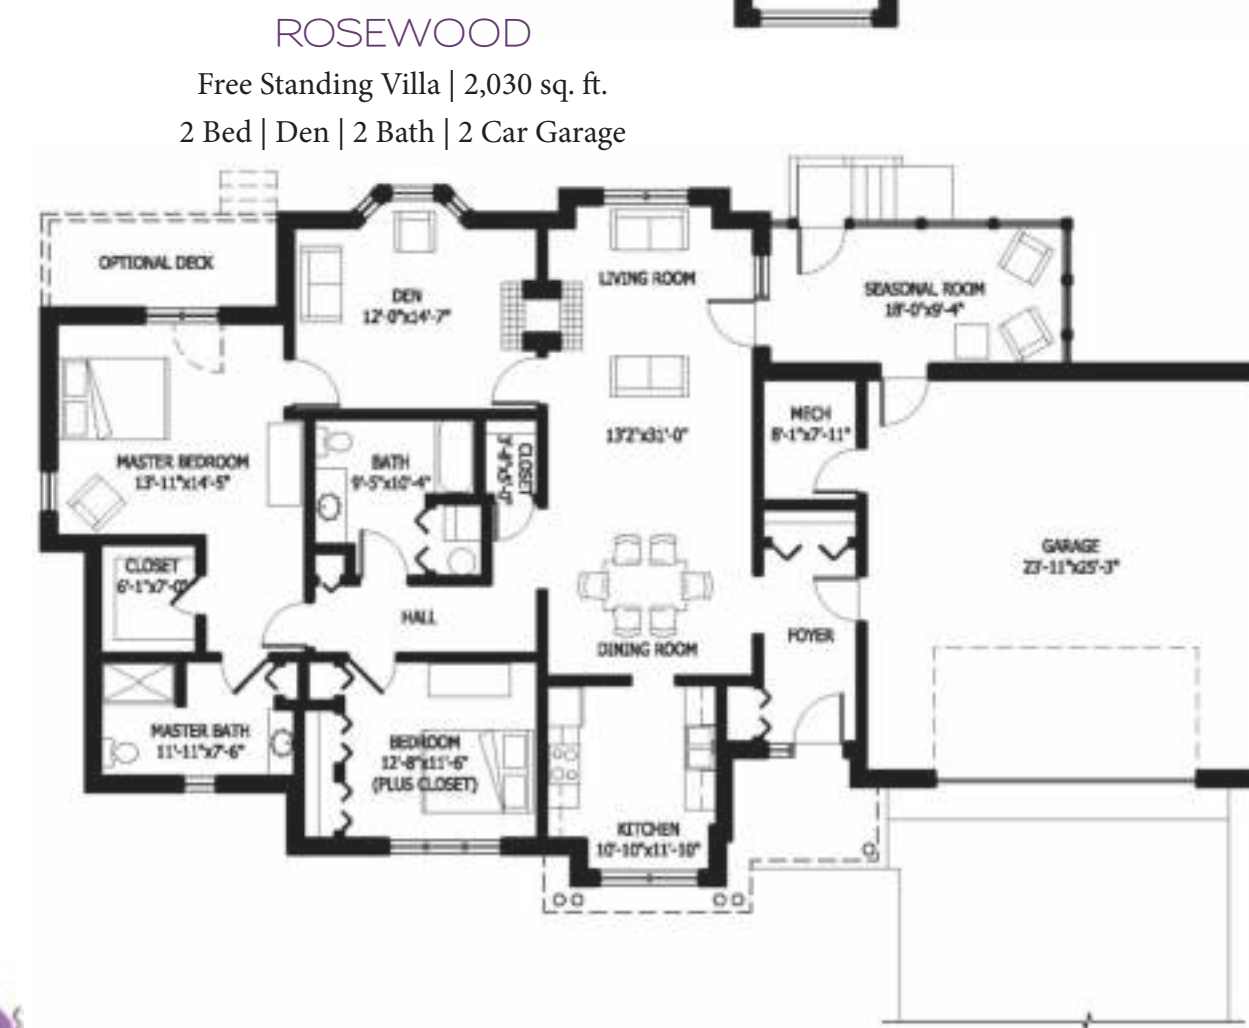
ROSEWOOD

Free Standing Villa | 2,030 sq. ft.

2 Bed | Den | 2 Bath | 2 Car Garage

OPTIONAL DECK

DEN
12'-0"x14'-7"

LIVING ROOM

SEASONAL ROOM
18'-0"x9'-4"

MASTER BEDROOM
13'-11"x14'-5"

BATH
9'-5"x10'-4"

CLOSET
3'-5"x4'-5"

13'2"x31'-0"

MECH
8'-1"x7'-11"

GARAGE
23'-11"x25'-3"

CLOSET
6'-1"x7'-0"

HALL

DINING ROOM

FOYER

MASTER BATH
11'-11"x7'-6"

BEDROOM
12'-8"x11'-6"
(PLUS CLOSET)

KITCHEN
10'-10"x11'-10"